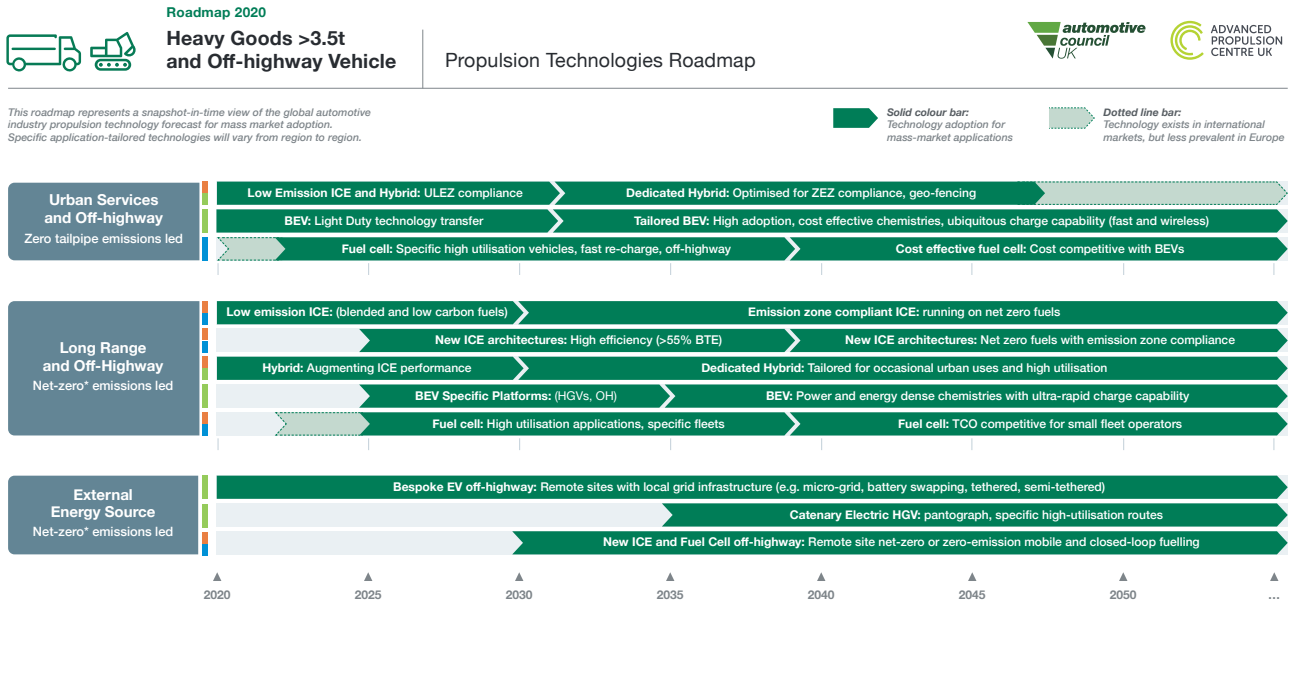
Roadmap 2020

Heavy Goods >3.5t and Off-highway Vehicle

Propulsion Technologies Roadmap

automotive council UK

ADVANCED PROPULSION CENTRE UK

This roadmap represents a snapshot-in-time view of the global automotive industry propulsion technology forecast for mass market adoption. Specific application-tailored technologies will vary from region to region.

Solid colour bar: Technology adoption for mass-market applications

Dotted line bar: Technology exists in international markets, but less prevalent in Europe

Urban Services and Off-highway
Zero tailpipe emissions led

Low Emission ICE and Hybrid: ULEZ compliance

Dedicated Hybrid: Optimised for ZEZ compliance, geo-fencing

BEV: Light Duty technology transfer

Tailored BEV: High adoption, cost effective chemistries, ubiquitous charge capability (fast and wireless)

Fuel cell: Specific high utilisation vehicles, fast re-charge, off-highway

Cost effective fuel cell: Cost competitive with BEVs

Long Range and Off-Highway
Net-zero* emissions led

Low emission ICE: (blended and low carbon fuels)

Emission zone compliant ICE: running on net zero fuels

New ICE architectures: High efficiency (>55% BTE)

New ICE architectures: Net zero fuels with emission zone compliance

Hybrid: Augmenting ICE performance

Dedicated Hybrid: Tailored for occasional urban uses and high utilisation

BEV Specific Platforms: (HGVs, OH)

BEV: Power and energy dense chemistries with ultra-rapid charge capability

Fuel cell: High utilisation applications, specific fleets

Fuel cell: TCO competitive for small fleet operators

External Energy Source
Net-zero* emissions led

Bespoke EV off-highway: Remote sites with local grid infrastructure (e.g. micro-grid, battery swapping, tethered, semi-tethered)

Catenary Electric HGV: pantograph, specific high-utilisation routes

New ICE and Fuel Cell off-highway: Remote site net-zero or zero-emission mobile and closed-loop fuelling

2020 2025 2030 2035 2040 2045 2050 ...